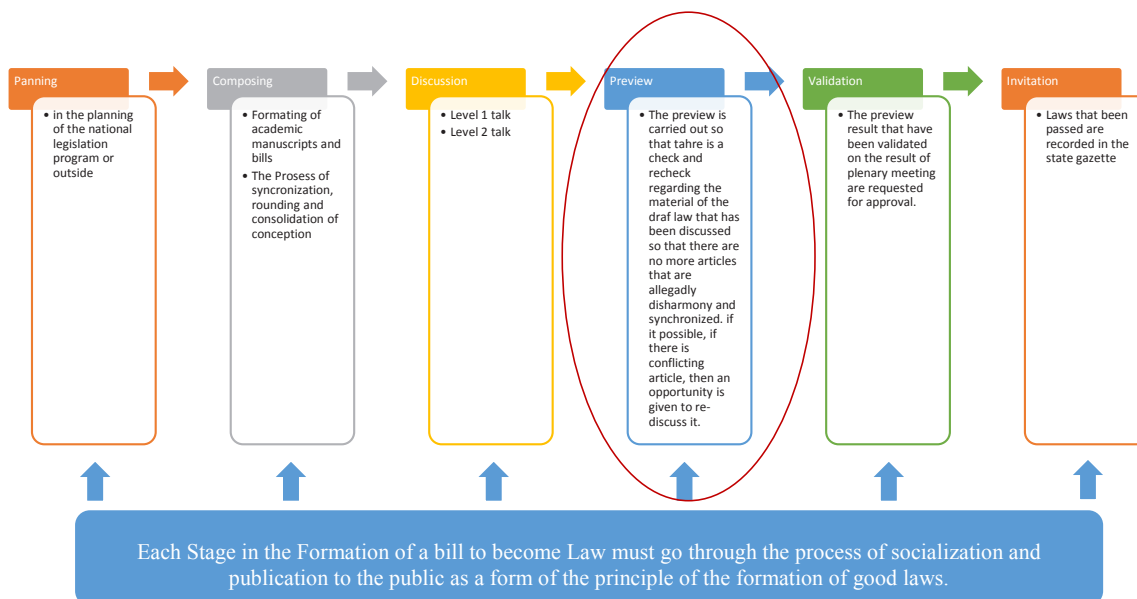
Panning

• in the planning of the national legislation program or outside

Composing

• Formating of academic manuscripts and bills
• The Prosess of syncronization, rounding and consolidation of conception

Discussion

• Level 1 talk
• Level 2 talk

Preview

• The preview is carried out so that tahre is a check and recheck regarding the material of the draf law that has been discussed so that there are no more articles that are allegadly disharmony and synchronized. if it possible, if there is conflicting article, then an opportunity is given to re-discuss it.

Validation

• The preview result that have been validated on the result of plenary meeting are requested for approval.

Invitation

• Laws that been passed are recorded in the state gazette

Each Stage in the Formation of a bill to become Law must go through the process of socialization and publication to the public as a form of the principle of the formation of good laws.